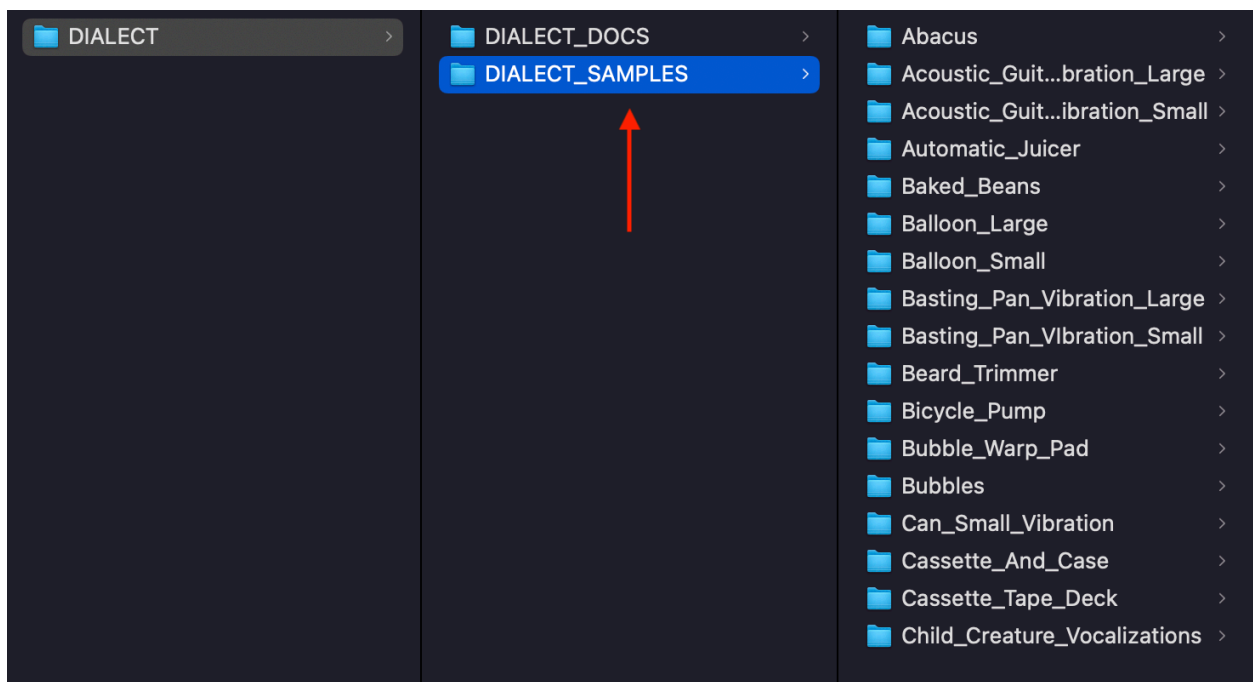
DIALECT

DIALECT_DOCS
DIALECT_SAMPLES

Abacus
Acoustic_Guit...bration_Large
Acoustic_Guit...ibration_Small
Automatic_Juicer
Baked_Beans
Balloon_Large
Balloon_Small
Basting_Pan_Vibration_Large
Basting_Pan_VIbration_Small
Beard_Trimmer
Bicycle_Pump
Bubble_Warp_Pad
Bubbles
Can_Small_Vibration
Cassette_And_Case
Cassette_Tape_Deck
Child_Creature_Vocalizations